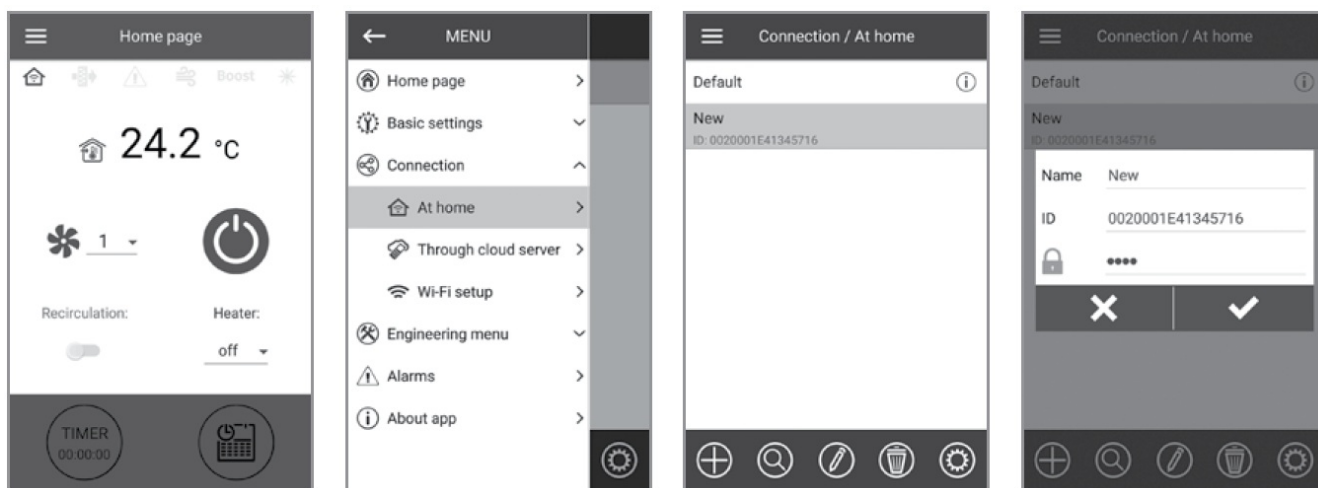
Home page

Boost

24.2 °C

1

Recirculation:

Heater:

off

TIMER
00:00:00

MENU

Home page

Basic settings

Connection

At home

Through cloud server

Wi-Fi setup

Engineering menu

Alarms

About app

Connection / At home

Default

New
ID: 0020001E41345716

Connection / At home

Default

New
ID: 0020001E41345716

Name New

ID 0020001E41345716

••••